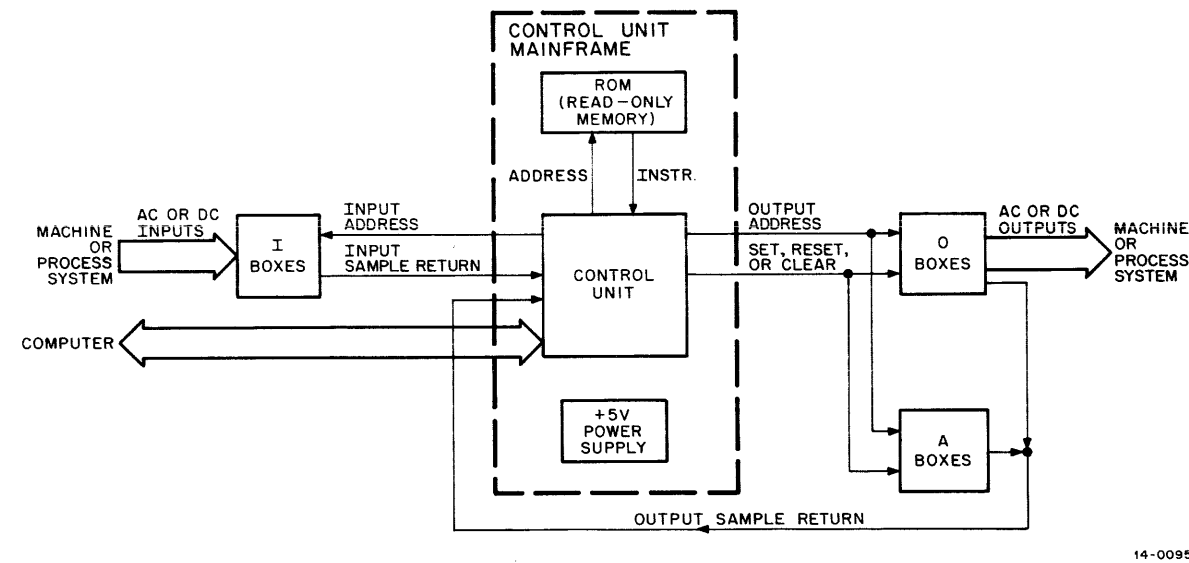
CONTROL UNIT MAINFRAME

ROM (READ-ONLY MEMORY)

ADDRESS

INSTR.

MACHINE OR PROCESS SYSTEM

AC OR DC INPUTS

I BOXES

INPUT ADDRESS

INPUT SAMPLE RETURN

CONTROL UNIT

OUTPUT ADDRESS

SET, RESET, OR CLEAR

O BOXES

AC OR DC OUTPUTS

MACHINE OR PROCESS SYSTEM

COMPUTER

+5V POWER SUPPLY

A BOXES

OUTPUT SAMPLE RETURN

14-0095